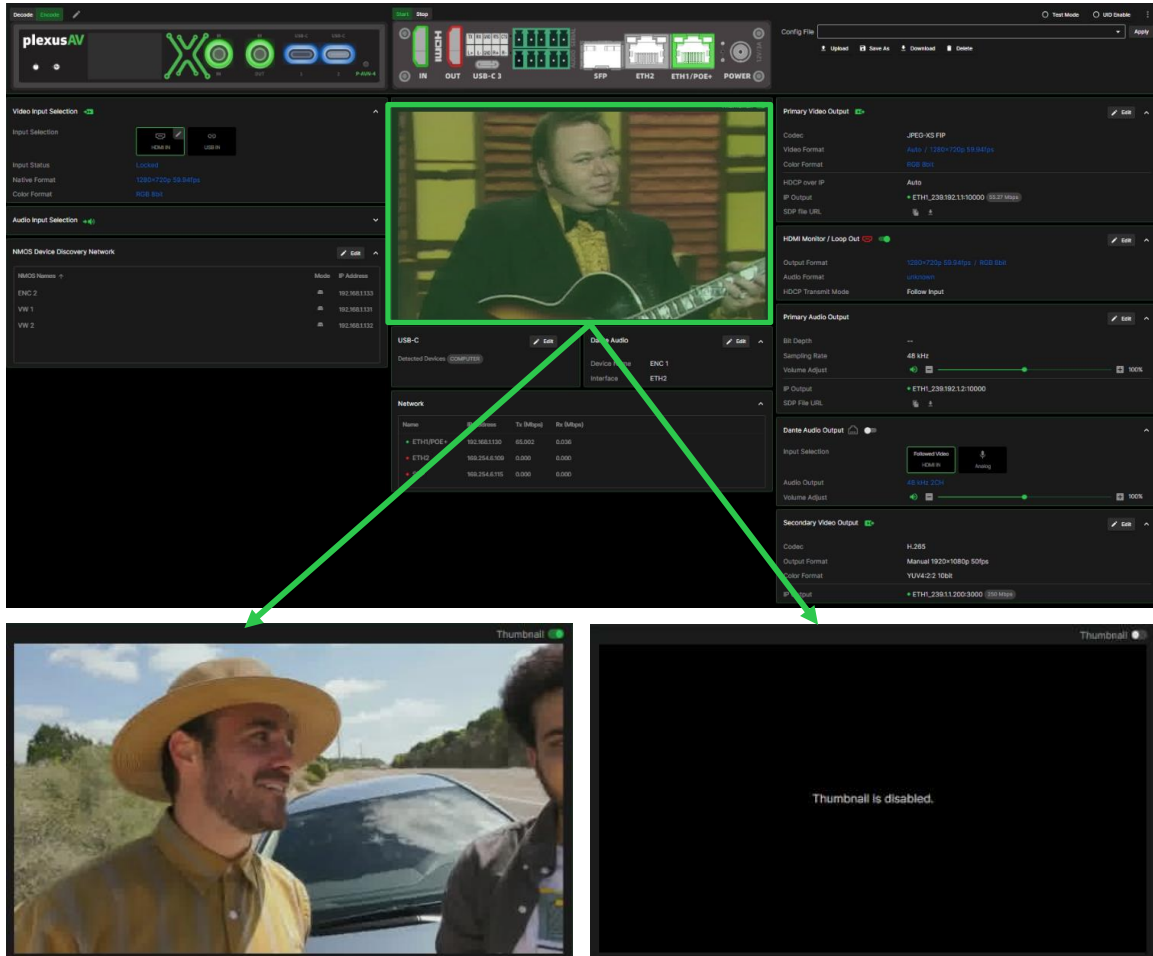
Decode Encode

plexusAV

IN OUT USB-C 1 2 P-AVN-4

Start Stop

IN OUT USB-C 3 SFP ETH2 ETH1/POE+ POWER

Test Mode UID Enable

Config File

Apply

Upload Save As Download Delete

Video Input Selection

Input Selection

HDMI IN USB IN

Input Status Locked

Native Format 1280×720p 59.94fps

Color Format RGB 8bit

Audio Input Selection

NMOS Device Discovery Network

Edit

| NMOS Names | Mode | IP Address |
|---|---|---|
| ENC 2 | | 192.168.1.133 |
| VW 1 | | 192.168.1.131 |
| VW 2 | | 192.168.1.132 |

USB-C

Edit

Detected Devices COMPUTER

Dante Audio

Edit

Device Name ENC 1

Interface ETH2

Network

| Name | IP Address | Tx (Mbps) | Rx (Mbps) |
|---|---|---|---|
| ETH1/POE+ | 192.168.1.130 | 65.002 | 0.036 |
| ETH2 | 169.254.0.109 | 0.000 | 0.000 |
| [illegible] | 169.254.0.115 | 0.000 | 0.000 |

Primary Video Output

Edit

Codec JPEG-XS FIP

Video Format Auto / 1280×720p 59.94fps

Color Format RGB 8bit

HDCP over IP Auto

IP Output ETH1_239.192.1.1:10000 53.27 Mbps

SDP file URL

HDMI Monitor / Loop Out

Edit

Output Format 1280×720p 59.94fps / RGB 8bit

Audio Format unknown

HDCP Transmit Mode Follow Input

Primary Audio Output

Edit

Bit Depth --

Sampling Rate 48 kHz

Volume Adjust 100%

IP Output ETH1_239.192.1.2:10000

SDP File URL

Dante Audio Output

Input Selection

Followed Video HDMI IN

Analog

Audio Output 48 kHz 2CH

Volume Adjust 100%

Secondary Video Output

Edit

Codec H.265

Output Format Manual 1920×1080p 50fps

Color Format YUV4:2:2 10bit

IP Output ETH1_239.1.1.200:3000 250 Mbps

Thumbnail

Thumbnail

Thumbnail is disabled.